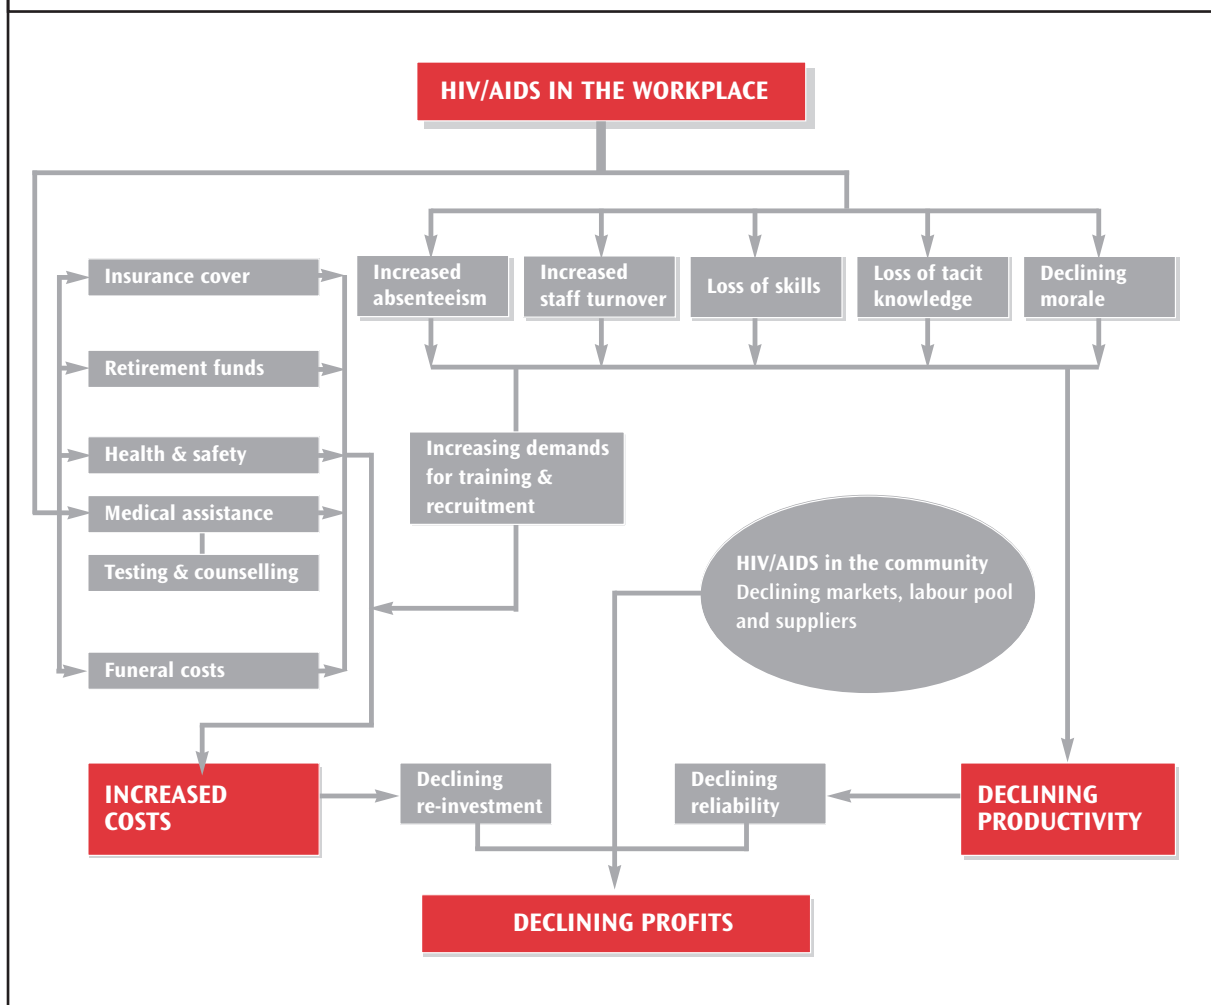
HIV/AIDS IN THE WORKPLACE

Increased absenteeism

Increased staff turnover

Loss of skills

Loss of tacit knowledge

Declining morale

Insurance cover

Retirement funds

Health & safety

Medical assistance

Testing & counselling

Funeral costs

Increasing demands for training & recruitment

HIV/AIDS in the community
Declining markets, labour pool and suppliers

INCREASED COSTS

Declining re-investment

Declining reliability

DECLINING PRODUCTIVITY

DECLINING PROFITS